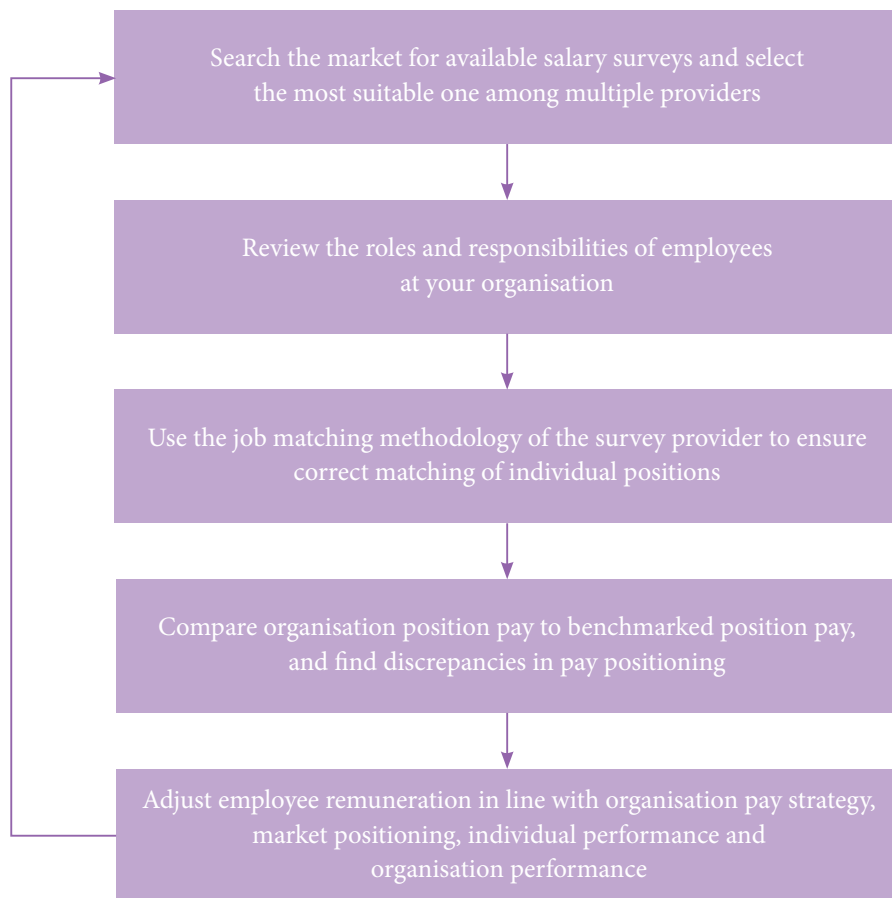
Search the market for available salary surveys and select the most suitable one among multiple providers

Review the roles and responsibilities of employees at your organisation

Use the job matching methodology of the survey provider to ensure correct matching of individual positions

Compare organisation position pay to benchmarked position pay, and find discrepancies in pay positioning

Adjust employee remuneration in line with organisation pay strategy, market positioning, individual performance and organisation performance